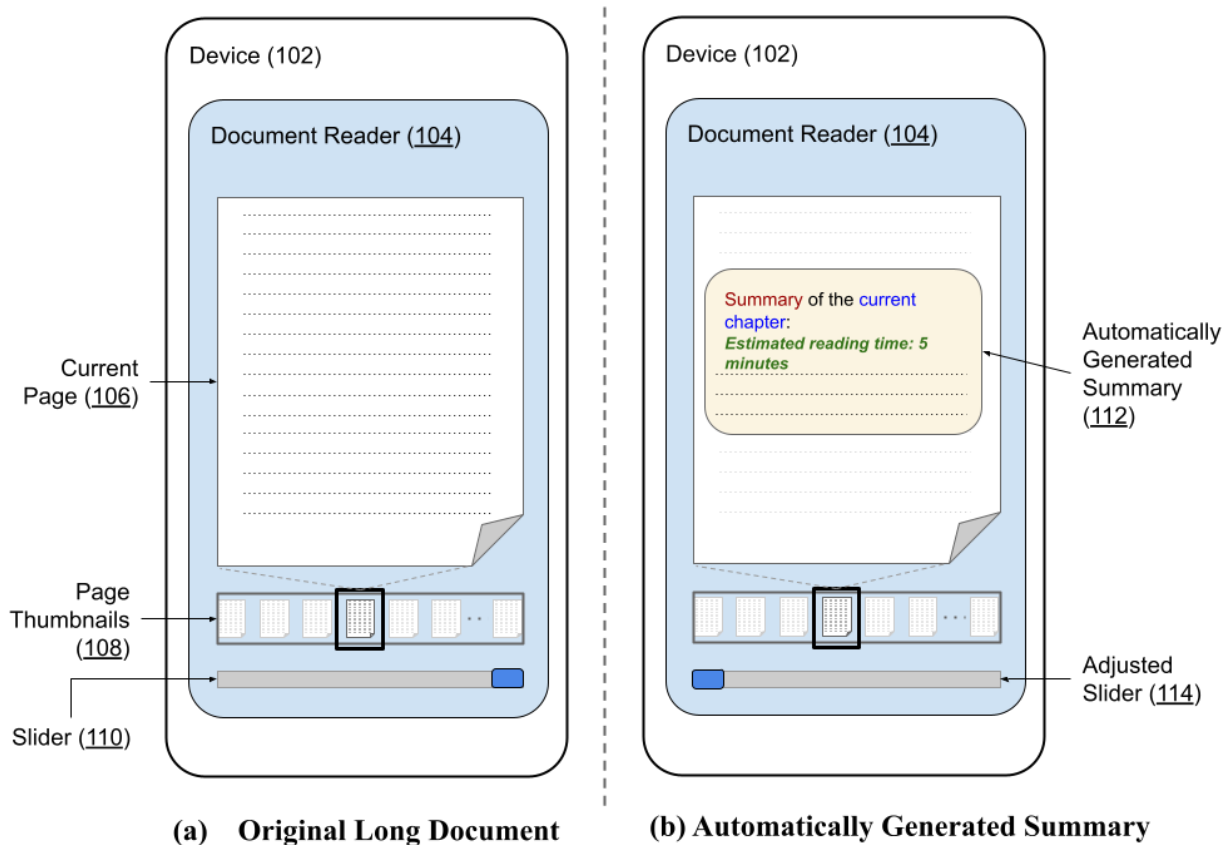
Device (102)

Document Reader (104)

Current Page (106)

Page Thumbnails (108)

Slider (110)

(a) Original Long Document

Device (102)

Document Reader (104)

Summary of the current chapter:
Estimated reading time: 5 minutes

Automatically Generated Summary (112)

Adjusted Slider (114)

(b) Automatically Generated Summary